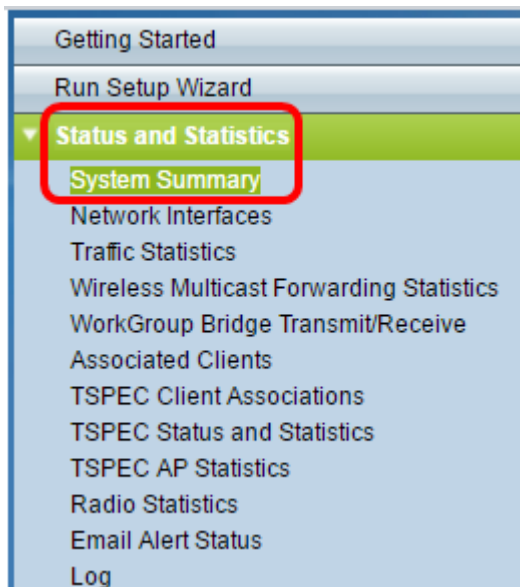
Getting Started
Run Setup Wizard
Status and Statistics
System Summary
Network Interfaces
Traffic Statistics
Wireless Multicast Forwarding Statistics
WorkGroup Bridge Transmit/Receive
Associated Clients
TSPEC Client Associations
TSPEC Status and Statistics
TSPEC AP Statistics
Radio Statistics
Email Alert Status
Log